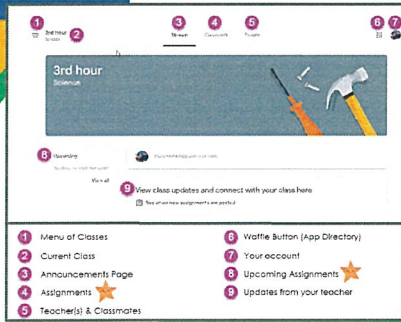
1 3rd hour Science 2

3 Stream 4 Classwork 5 People 6 7

3rd hour
Science

8 Upcoming

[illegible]

View all

9 View class updates and connect with your class here

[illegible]

1 Menu of Classes
2 Current Class
3 Announcements Page
4 Assignments
5 Teacher(s) & Classmates
6 Waffle Button (App Directory)
7 Your account
8 Upcoming Assignments
9 Updates from your teacher